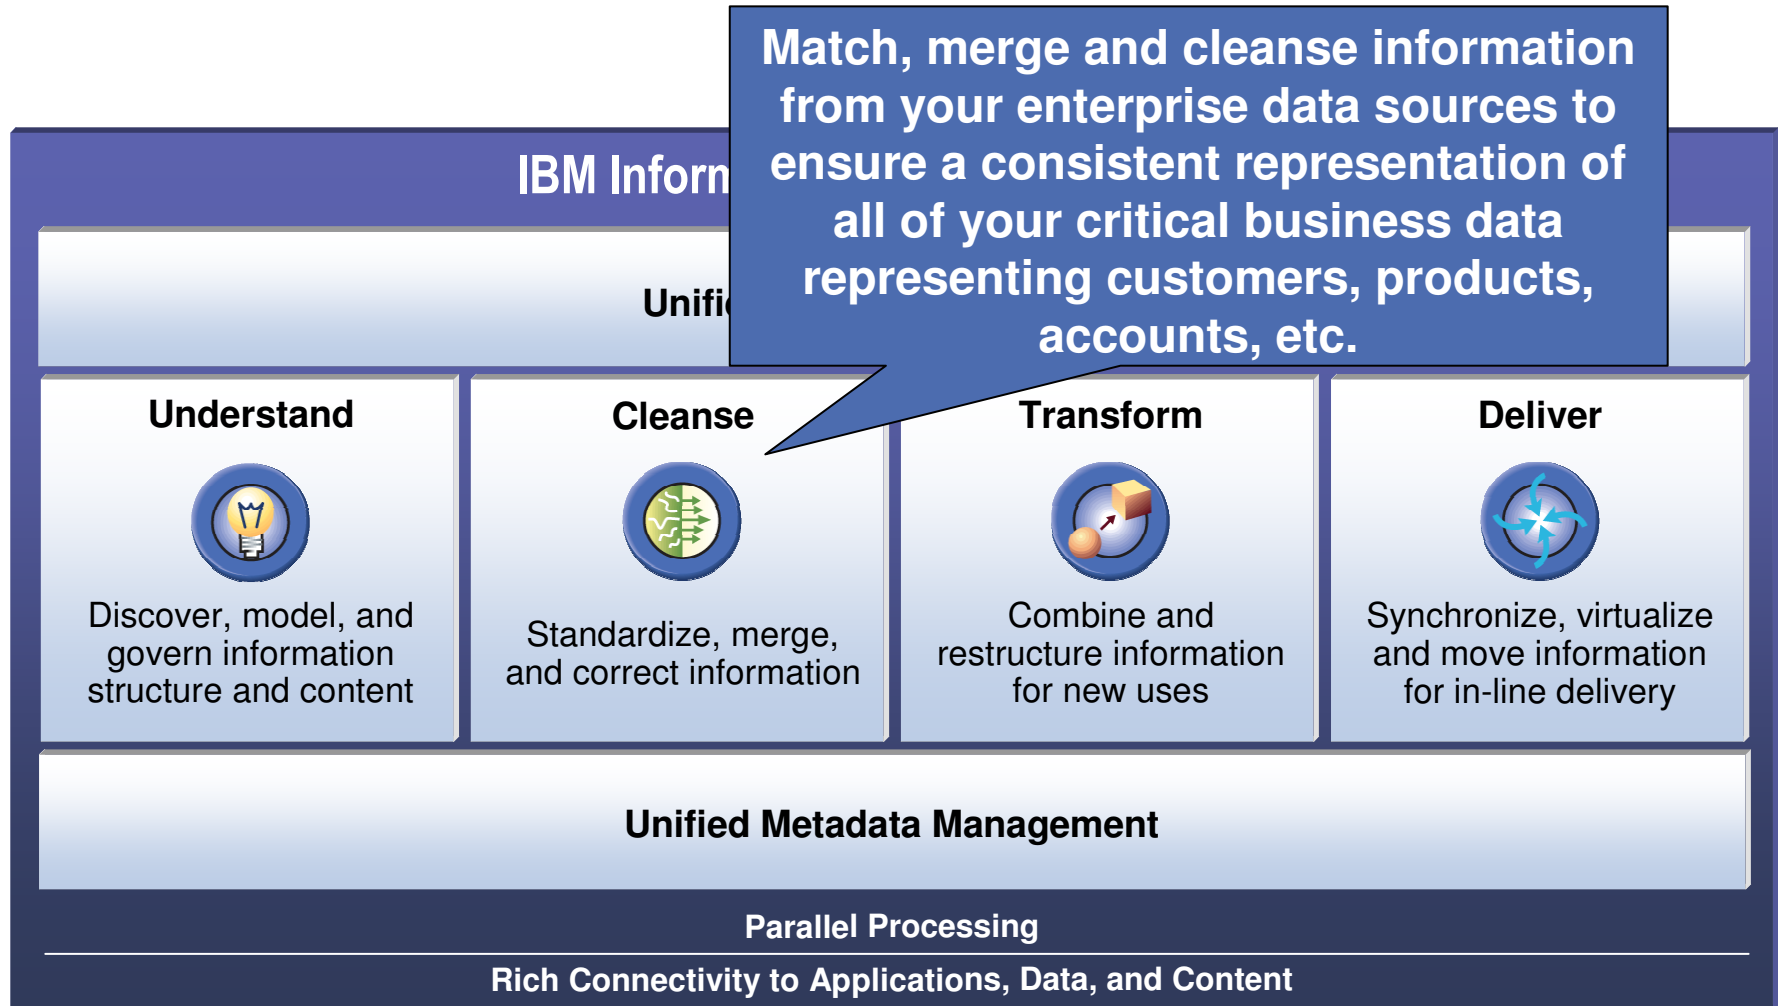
IBM Inform

Match, merge and cleanse information from your enterprise data sources to ensure a consistent representation of all of your critical business data representing customers, products, accounts, etc.

Unifi

Understand

Discover, model, and govern information structure and content

Cleanse

Standardize, merge, and correct information

Transform

Combine and restructure information for new uses

Deliver

Synchronize, virtualize and move information for in-line delivery

Unified Metadata Management

Parallel Processing

Rich Connectivity to Applications, Data, and Content